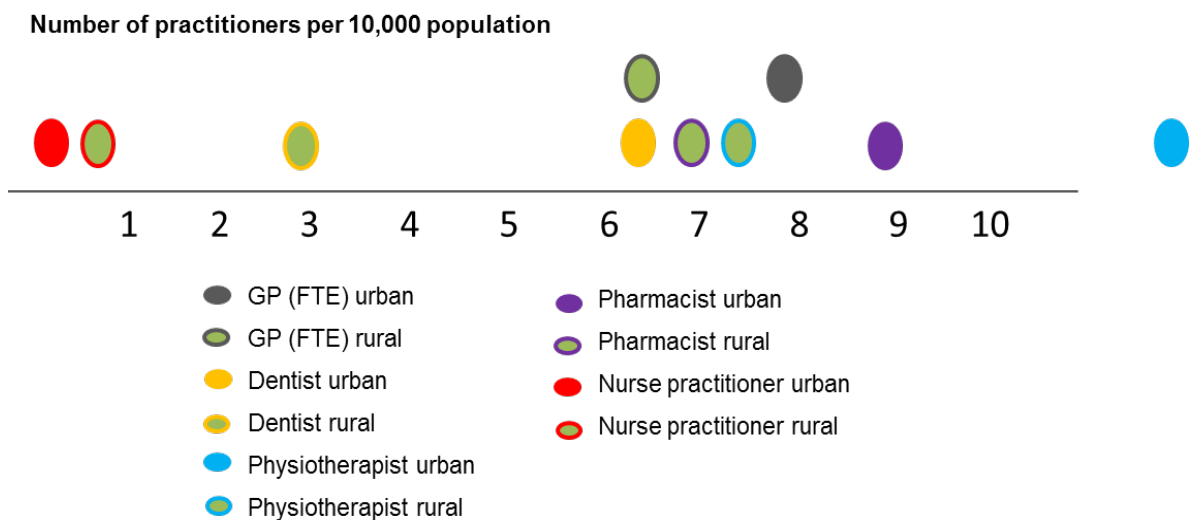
Number of practitioners per 10,000 population

1 2 3 4 5 6 7 8 9 10

GP (FTE) urban
GP (FTE) rural
Dentist urban
Dentist rural
Physiotherapist urban
Physiotherapist rural

Pharmacist urban
Pharmacist rural
Nurse practitioner urban
Nurse practitioner rural